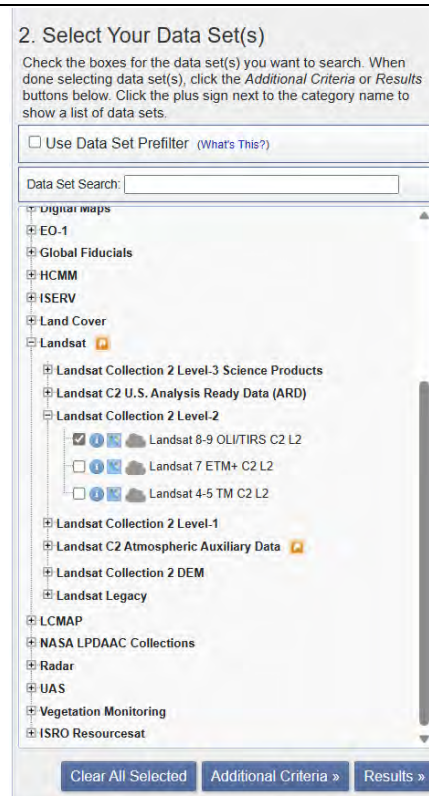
2. Select Your Data Set(s)

Check the boxes for the data set(s) you want to search. When done selecting data set(s), click the *Additional Criteria* or *Results* buttons below. Click the plus sign next to the category name to show a list of data sets.

☐ Use Data Set Prefilter (What's This?)

Data Set Search:

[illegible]

⊞ EO-1
⊞ Global Fiducials
⊞ HCMM
⊞ ISERV
⊞ Land Cover
⊟ Landsat
⊞ Landsat Collection 2 Level-3 Science Products
⊞ Landsat C2 U.S. Analysis Ready Data (ARD)
⊟ Landsat Collection 2 Level-2
☑ Landsat 8-9 OLI/TIRS C2 L2
☐ Landsat 7 ETM+ C2 L2
☐ Landsat 4-5 TM C2 L2
⊞ Landsat Collection 2 Level-1
⊞ Landsat C2 Atmospheric Auxiliary Data
⊞ Landsat Collection 2 DEM
⊞ Landsat Legacy
⊞ LCMAP
⊞ NASA LPDAAC Collections
⊞ Radar
⊞ UAS
⊞ Vegetation Monitoring
⊞ ISRO Resourcesat

Clear All Selected | Additional Criteria » | Results »